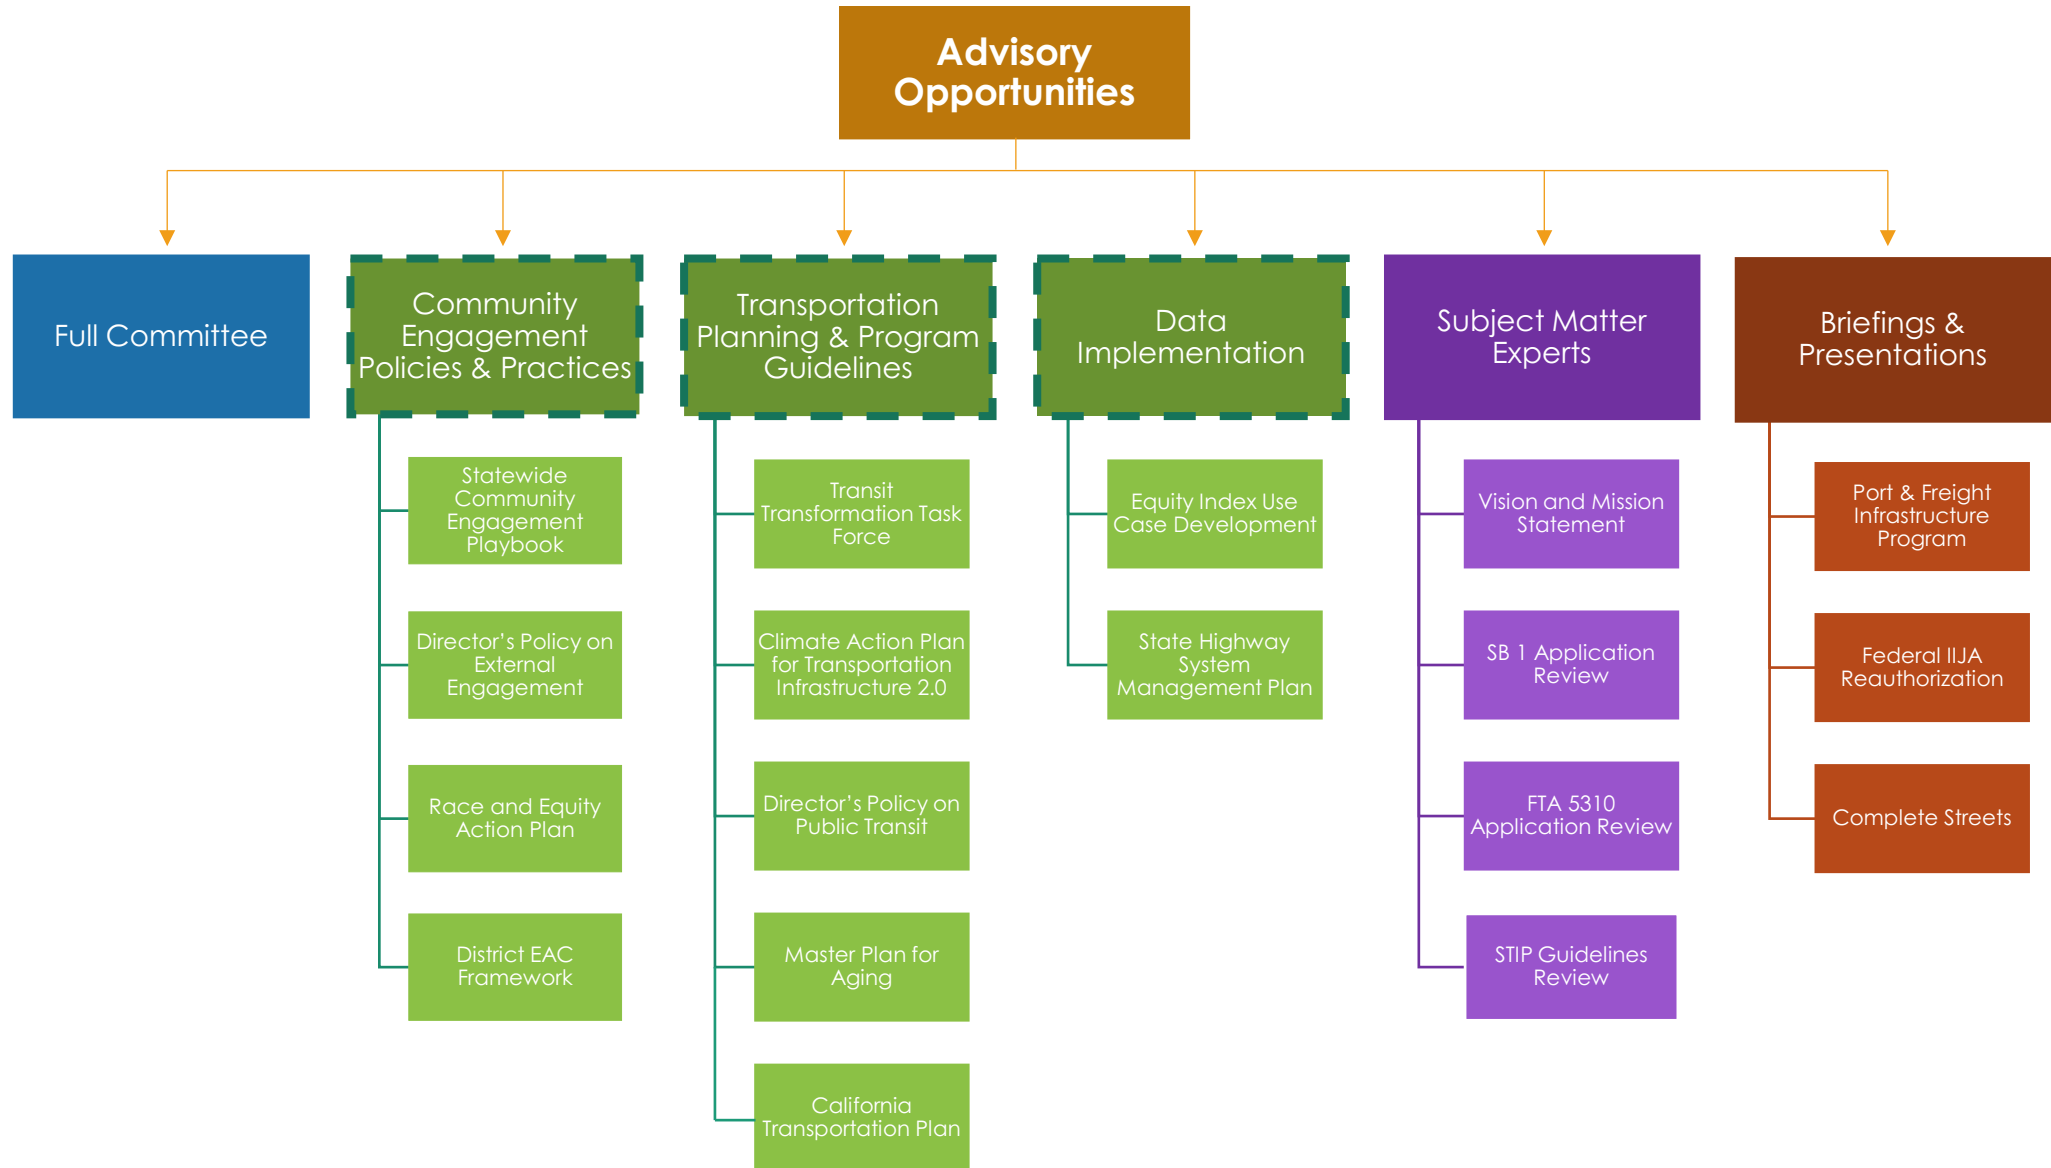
Advisory Opportunities

Full Committee

Community Engagement Policies & Practices

Statewide Community Engagement Playbook

Director's Policy on External Engagement

Race and Equity Action Plan

District EAC Framework

Transportation Planning & Program Guidelines

Transit Transformation Task Force

Climate Action Plan for Transportation Infrastructure 2.0

Director's Policy on Public Transit

Master Plan for Aging

California Transportation Plan

Data Implementation

Equity Index Use Case Development

State Highway System Management Plan

Subject Matter Experts

Vision and Mission Statement

SB 1 Application Review

FTA 5310 Application Review

STIP Guidelines Review

Briefings & Presentations

Port & Freight Infrastructure Program

Federal IIJA Reauthorization

Complete Streets